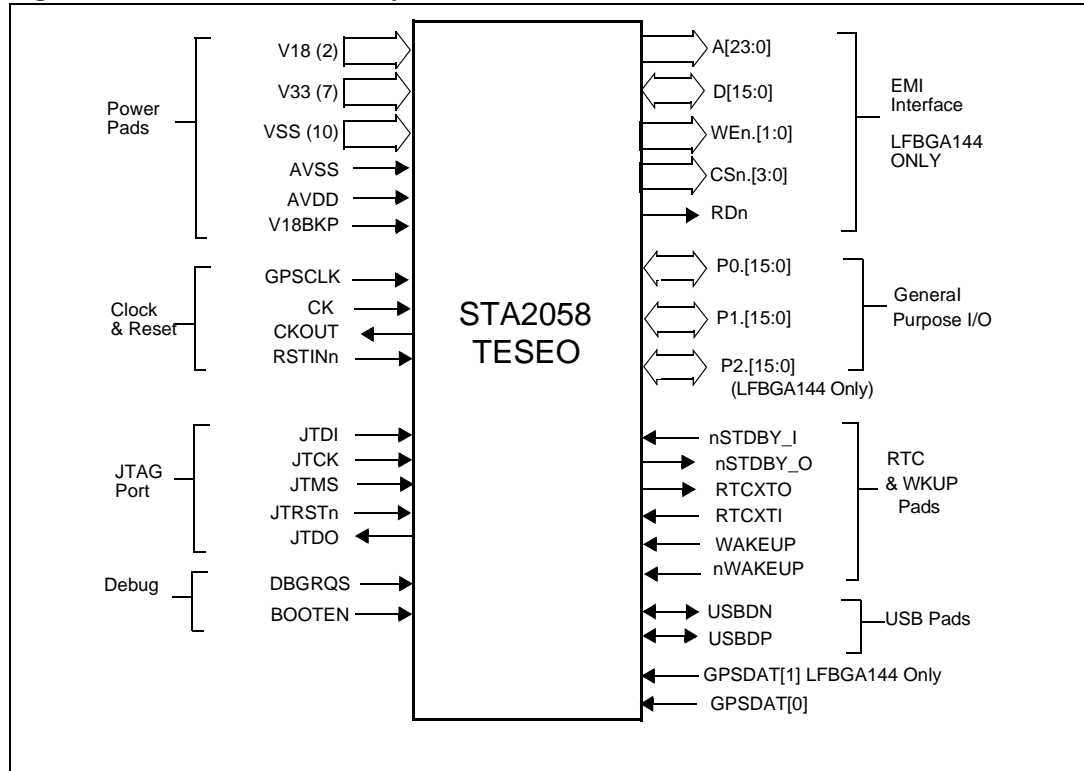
Power Pads

V18 (2)
V33 (7)
VSS (10)
AVSS
AVDD
V18BKP

Clock & Reset

GPSCLK
CK
CKOUT
RSTINn

JTAG Port

JTDI
JTCK
JTMS
JTRSTn
JTDO

Debug

DBGRQS
BOOTEN

STA2058
TESEO

A[23:0]
D[15:0]
WEn.[1:0]
CSn.[3:0]
RDn

EMI Interface

LFBGA144 ONLY

P0.[15:0]
P1.[15:0]
P2.[15:0]
(LFBGA144 Only)

General Purpose I/O

nSTDBY_I
nSTDBY_O
RTCXTO
RTCXTI
WAKEUP
nWAKEUP

RTC & WKUP Pads

USBDN
USBDP

USB Pads

GPSDAT[1] LFBGA144 Only
GPSDAT[0]